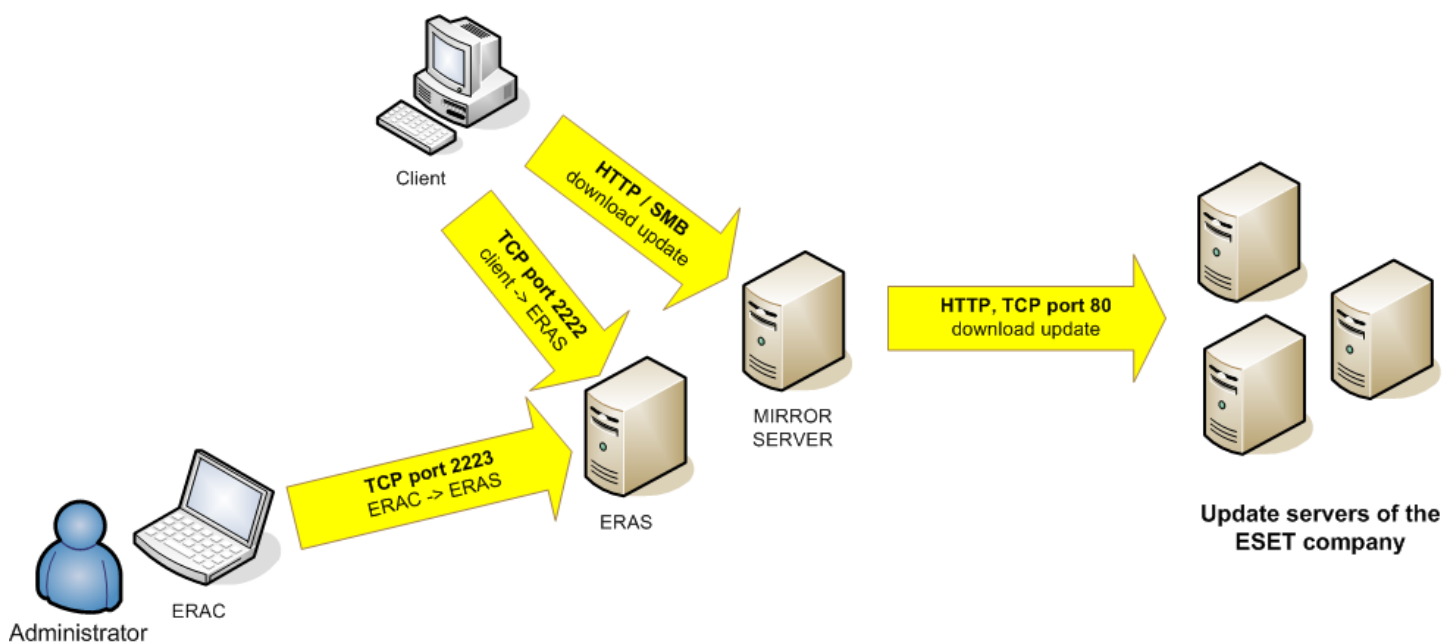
Client

HTTP / SMB
download update

TCP port 2222
client -> ERAS

MIRROR SERVER

HTTP, TCP port 80
download update

TCP port 2223
ERAC -> ERAS

ERAS

ERAC

Administrator

Update servers of the ESET company